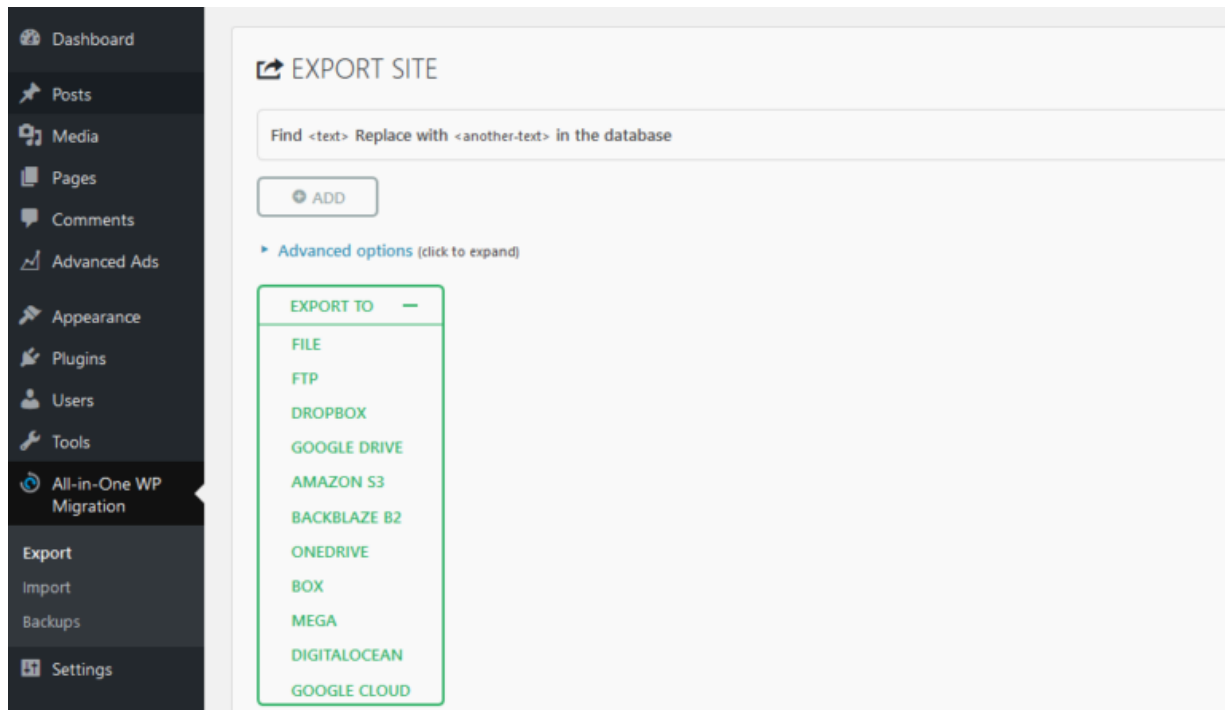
Dashboard
Posts
Media
Pages
Comments
Advanced Ads
Appearance
Plugins
Users
Tools
All-in-One WP Migration
Export
Import
Backups
Settings

EXPORT SITE

Find <text> Replace with <another-text> in the database

ADD

Advanced options (click to expand)

EXPORT TO —
FILE
FTP
DROPBOX
GOOGLE DRIVE
AMAZON S3
BACKBLAZE B2
ONEDRIVE
BOX
MEGA
DIGITALOCEAN
GOOGLE CLOUD